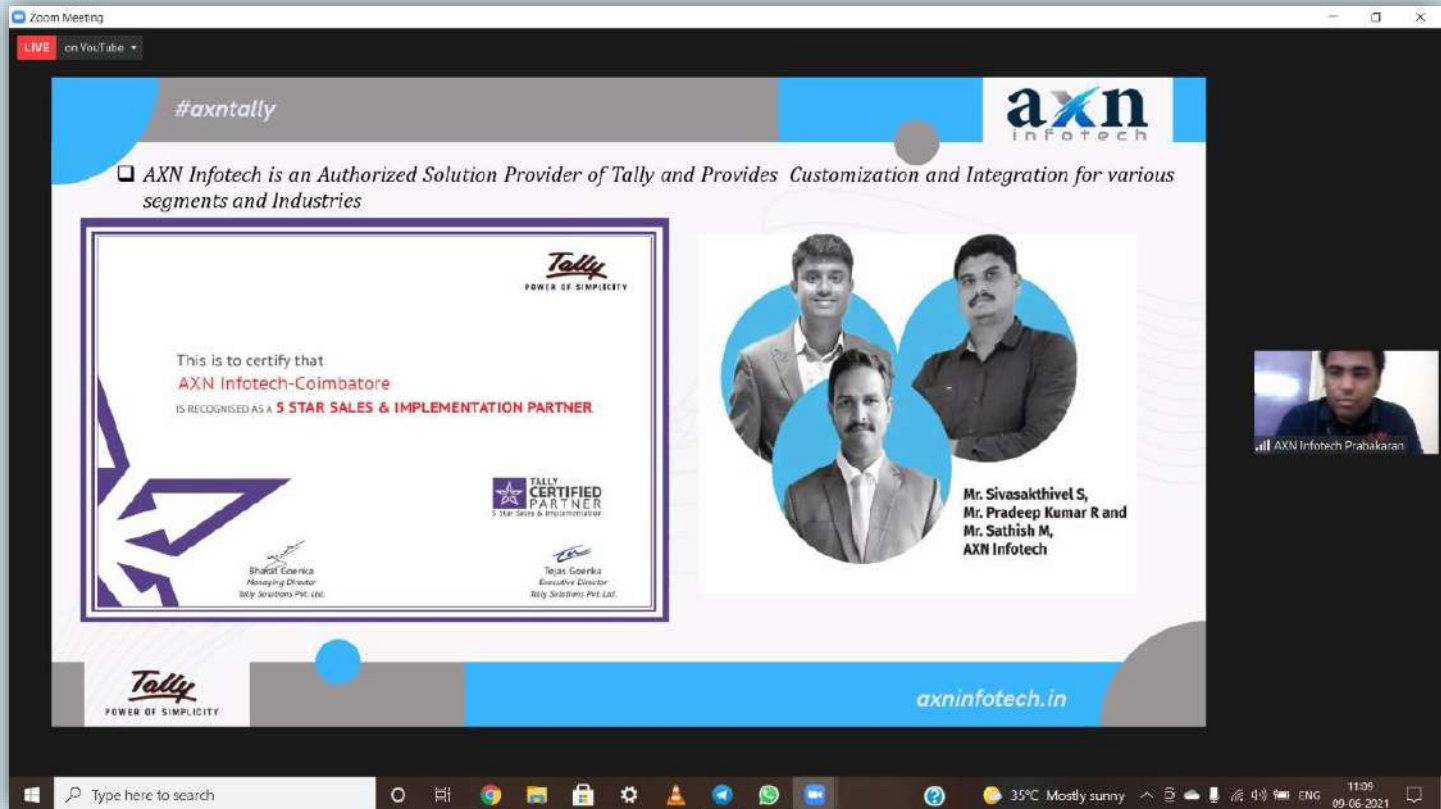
Zoom Meeting

LIVE on YouTube ▾

#axntally

axn infotech

❑ AXN Infotech is an Authorized Solution Provider of Tally and Provides Customization and Integration for various segments and Industries

Tally
POWER OF SIMPLICITY

This is to certify that
AXN Infotech-Coimbatore
IS RECOGNISED AS A 5 STAR SALES & IMPLEMENTATION PARTNER

TALLY CERTIFIED PARTNER
5 Star Sales & Implementation

Bharat Goenka
Managing Director
Tally Solutions Pvt. Ltd.

Tejas Goenka
Executive Director
Tally Solutions Pvt. Ltd.

Mr. Sivasakthivel S,
Mr. Pradeep Kumar R and
Mr. Sathish M,
AXN Infotech

AXN Infotech Prabakaran

Tally
POWER OF SIMPLICITY

axninfotech.in

Type here to search

35°C Mostly sunny

ENG

11:09
09-06-2021